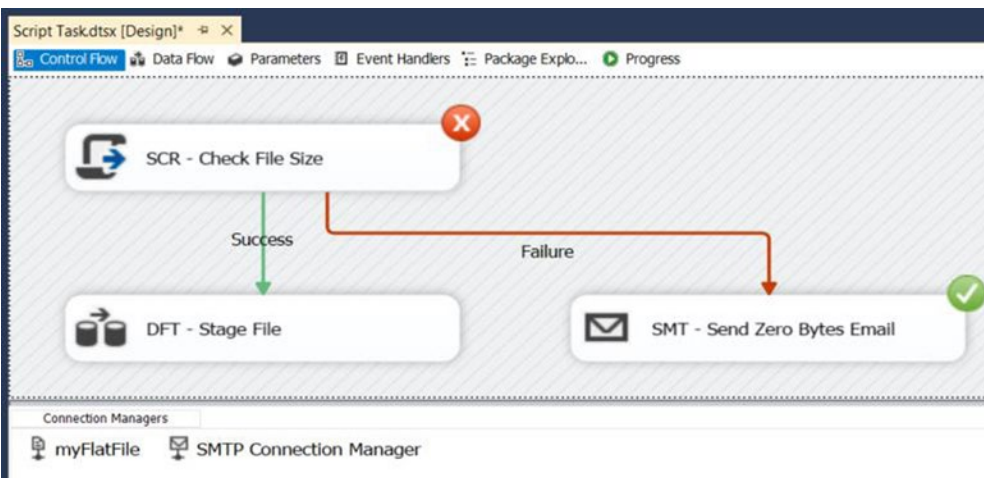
Script Task.dtsx [Design]* ✕

Control Flow Data Flow Parameters Event Handlers Package Explo... Progress

SCR - Check File Size

Success

Failure

DFT - Stage File

SMT - Send Zero Bytes Email

Connection Managers

myFlatFile SMTP Connection Manager